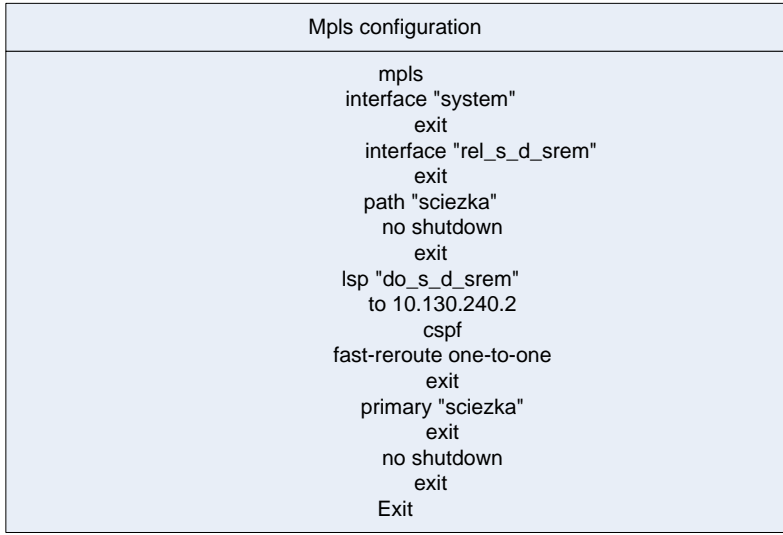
| Mpls configuration |
|---|
| mpls<br>interface "system"<br>exit<br>interface "rel_s_d_srem"<br>exit<br>path "sciezka"<br>no shutdown<br>exit<br>lsp "do_s_d_srem"<br>to 10.130.240.2<br>cspf<br>fast-reroute one-to-one<br>exit<br>primary "sciezka"<br>exit<br>no shutdown<br>exit<br>Exit |